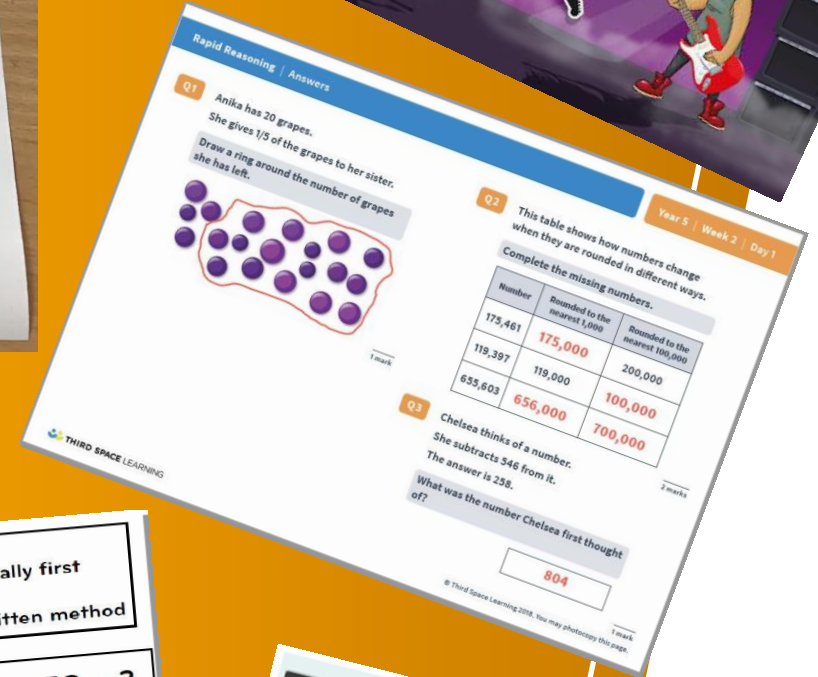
Rapid Reasoning | Answers

Year 5 | Week 2 | Day 1

Q1 Anika has 20 grapes.

She gives 1/5 of the grapes to her sister.

Draw a ring around the number of grapes she has left.

1 mark

Q2 This table shows how numbers change when they are rounded in different ways.

Complete the missing numbers.

| Number | Rounded to the nearest 1,000 | Rounded to the nearest 100,000 |
|---|---|---|
| 175,461 | 175,000 | |
| 119,397 | 119,000 | 200,000 |
| 655,603 | 656,000 | 100,000 |
| | | 700,000 |

2 marks

Q3 Chelsea thinks of a number.

She subtracts 546 from it.

The answer is 258.

What was the number Chelsea first thought of?

804

1 mark

THIRD SPACE LEARNING

© Third Space Learning 2018. You may photocopy this page.

ally first

itten method